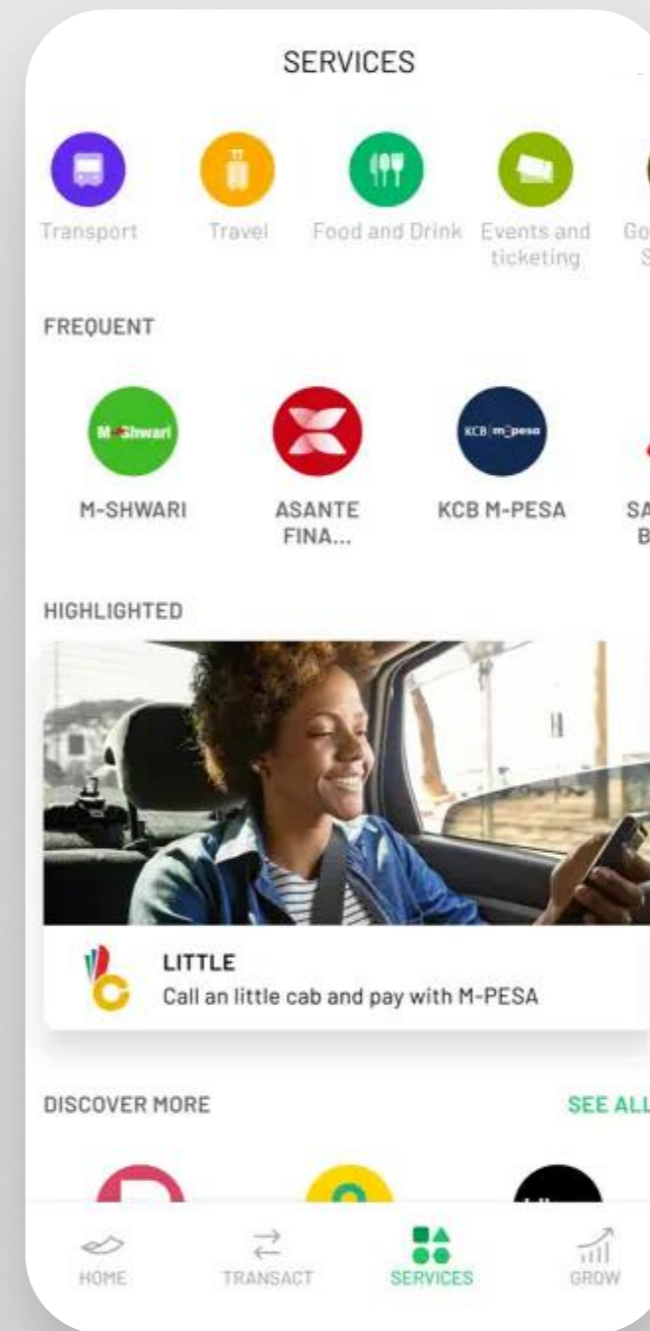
SERVICES

Transport Travel Food and Drink Events and ticketing Go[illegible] S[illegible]

FREQUENT

M-Shwari
M-SHWARI

ASANTE FINA...

KCB m-pesa
KCB M-PESA

SA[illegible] B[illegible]

HIGHLIGHTED

LITTLE
Call an little cab and pay with M-PESA

DISCOVER MORE

SEE ALL

HOME TRANSACT SERVICES GROW